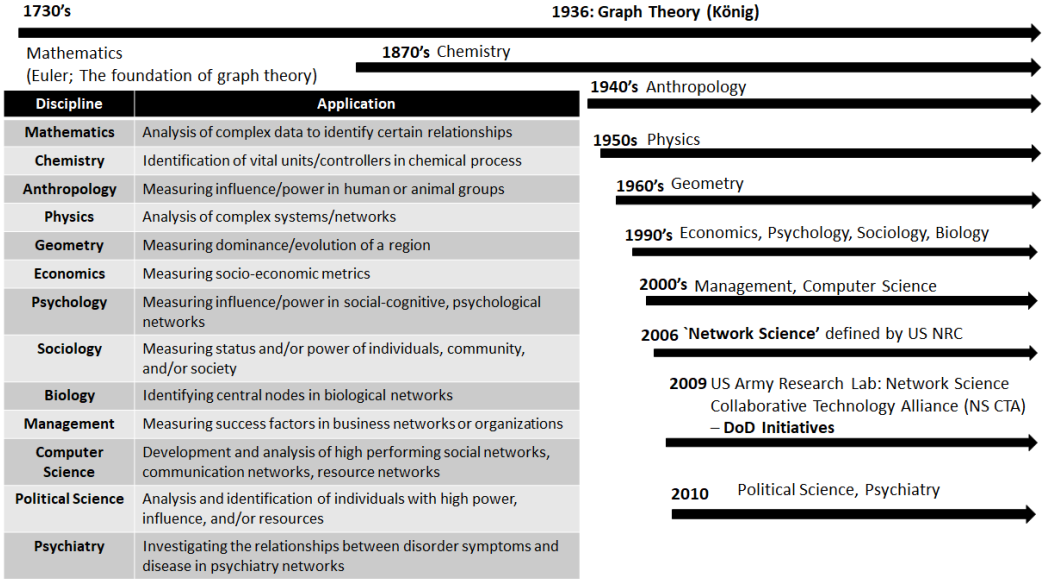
1730's

1936: Graph Theory (König)

Mathematics
(Euler; The foundation of graph theory)

1870's Chemistry

| Discipline | Application |
|---|---|
| Mathematics | Analysis of complex data to identify certain relationships |
| Chemistry | Identification of vital units/controllers in chemical process |
| Anthropology | Measuring influence/power in human or animal groups |
| Physics | Analysis of complex systems/networks |
| Geometry | Measuring dominance/evolution of a region |
| Economics | Measuring socio-economic metrics |
| Psychology | Measuring influence/power in social-cognitive, psychological networks |
| Sociology | Measuring status and/or power of individuals, community, and/or society |
| Biology | Identifying central nodes in biological networks |
| Management | Measuring success factors in business networks or organizations |
| Computer Science | Development and analysis of high performing social networks, communication networks, resource networks |
| Political Science | Analysis and identification of individuals with high power, influence, and/or resources |
| Psychiatry | Investigating the relationships between disorder symptoms and disease in psychiatry networks |

1940's Anthropology

1950s Physics

1960's Geometry

1990's Economics, Psychology, Sociology, Biology

2000's Management, Computer Science

2006 `Network Science' defined by US NRC

2009 US Army Research Lab: Network Science Collaborative Technology Alliance (NS CTA) – DoD Initiatives

2010 Political Science, Psychiatry